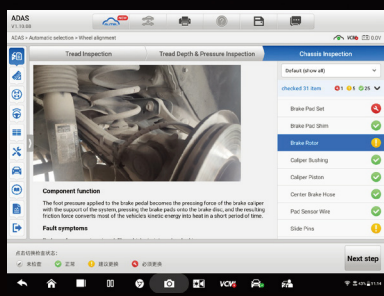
ADAS
V1.13.68

ADAS > Automatic selection > Wheel alignment

VCI 0.0V

Tread Inspection

Tread Depth & Pressure Inspection

Chassis Inspection

Default (show all)

checked 31 item 1 5 25

Brake Pad Set

Brake Pad Shim

Brake Rotor

Caliper Bushing

Caliper Piston

Center Brake Hose

Pad Sensor Wire

Slide Pins

Component function

The foot pressure applied to the brake pedal becomes the pressing force of the brake caliper with the support of the system, pressing the brake pads onto the brake disc, and the resulting friction force converts most of the vehicle's kinetic energy into heat in a short period of time.

Fault symptoms

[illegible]

未检查 正常 建议更换 必须更换

Next step